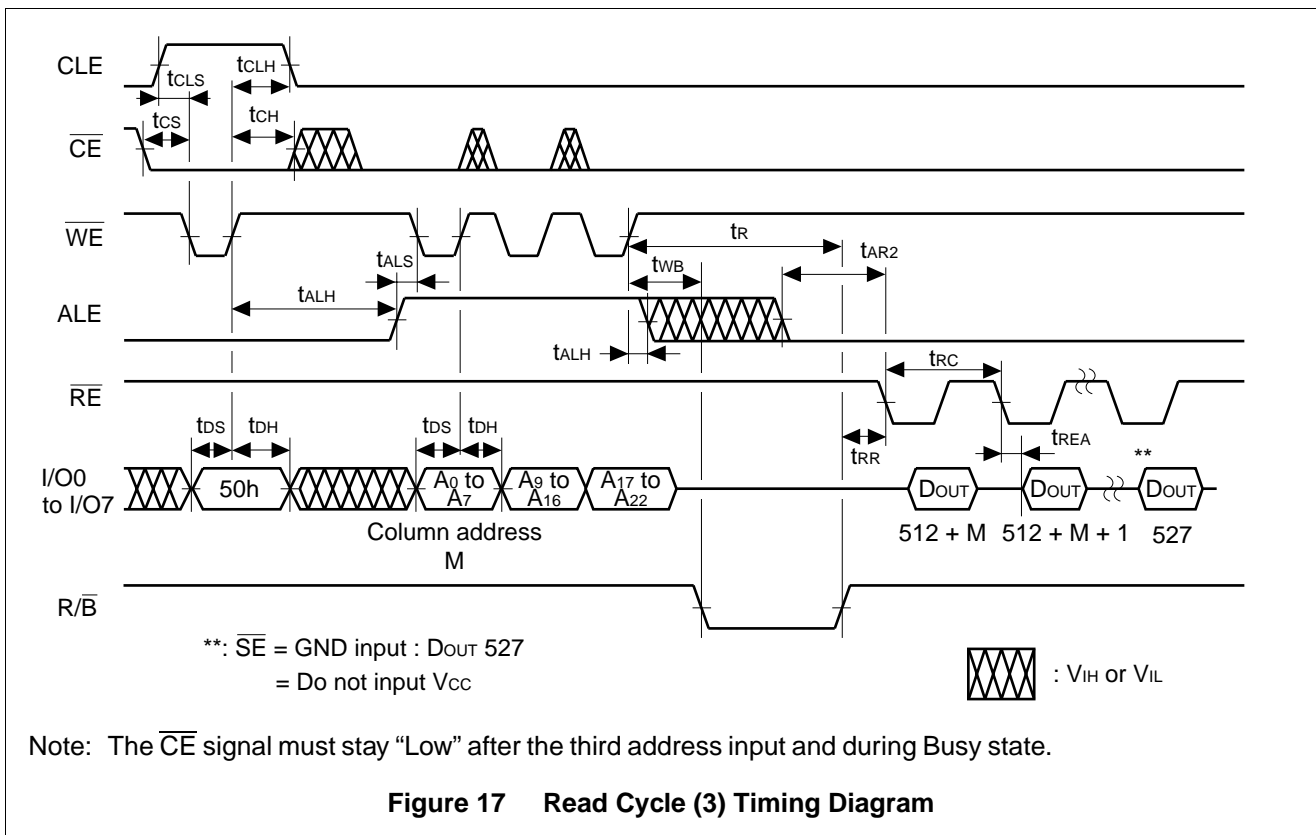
CLE

$t_{CLS}$

$t_{CLH}$

$\overline{CE}$

$t_{CS}$

$t_{CH}$

$\overline{WE}$

$t_R$

$t_{AR2}$

$t_{ALS}$

$t_{WB}$

$t_{ALH}$

ALE

$t_{ALH}$

$\overline{RE}$

$t_{RC}$

$t_{DS}$ $t_{DH}$

$t_{DS}$ $t_{DH}$

$t_{REA}$

$t_{RR}$

**

I/O0 to I/O7

50h

$A_0$ to $A_7$

$A_9$ to $A_{16}$

$A_{17}$ to $A_{22}$

$D_{OUT}$

$D_{OUT}$

$D_{OUT}$

Column address M

512 + M 512 + M + 1 527

R/$\overline{B}$

**: $\overline{SE}$ = GND input : $D_{OUT}$ 527
= Do not input $V_{CC}$

: $V_{IH}$ or $V_{IL}$

Note: The $\overline{CE}$ signal must stay “Low” after the third address input and during Busy state.

Figure 17 Read Cycle (3) Timing Diagram